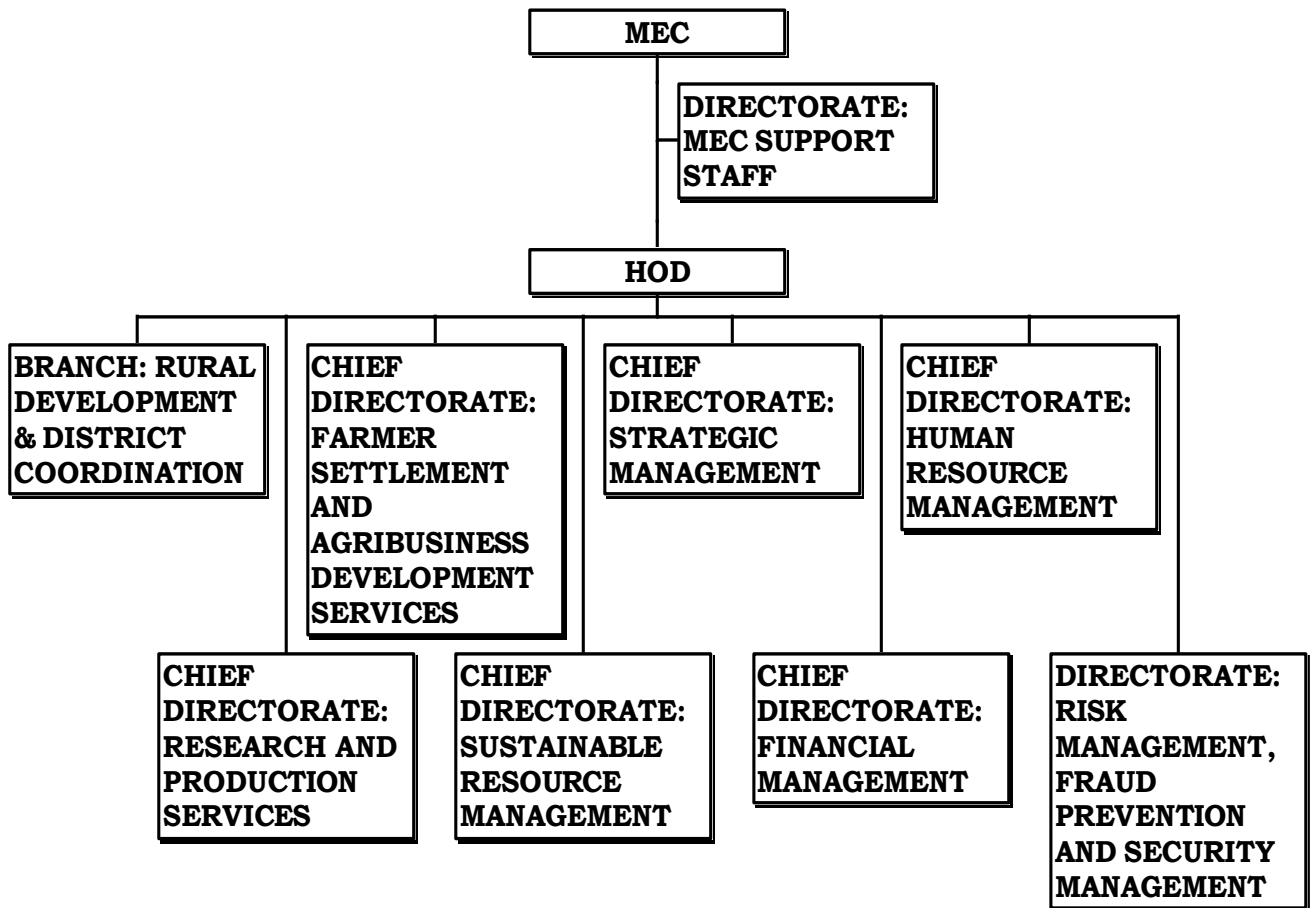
MEC

DIRECTORATE: MEC SUPPORT STAFF

HOD

BRANCH: RURAL DEVELOPMENT & DISTRICT COORDINATION

CHIEF DIRECTORATE: FARMER SETTLEMENT AND AGRIBUSINESS DEVELOPMENT SERVICES

CHIEF DIRECTORATE: STRATEGIC MANAGEMENT

CHIEF DIRECTORATE: HUMAN RESOURCE MANAGEMENT

CHIEF DIRECTORATE: RESEARCH AND PRODUCTION SERVICES

CHIEF DIRECTORATE: SUSTAINABLE RESOURCE MANAGEMENT

CHIEF DIRECTORATE: FINANCIAL MANAGEMENT

DIRECTORATE: RISK MANAGEMENT, FRAUD PREVENTION AND SECURITY MANAGEMENT